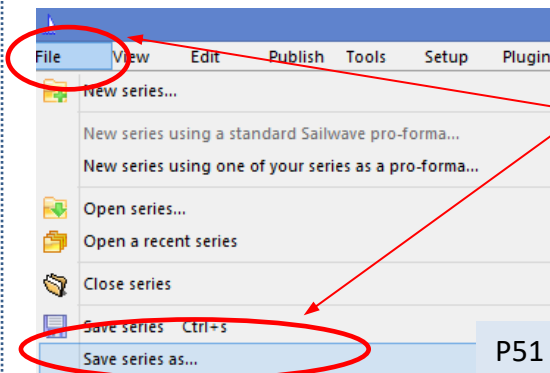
File View Edit Publish Tools Setup Plugin

New series...

New series using a standard Sailwave pro-forma...

New series using one of your series as a pro-forma...

Open series...

Open a recent series

Close series

Save series Ctrl+s

Save series as...

P51